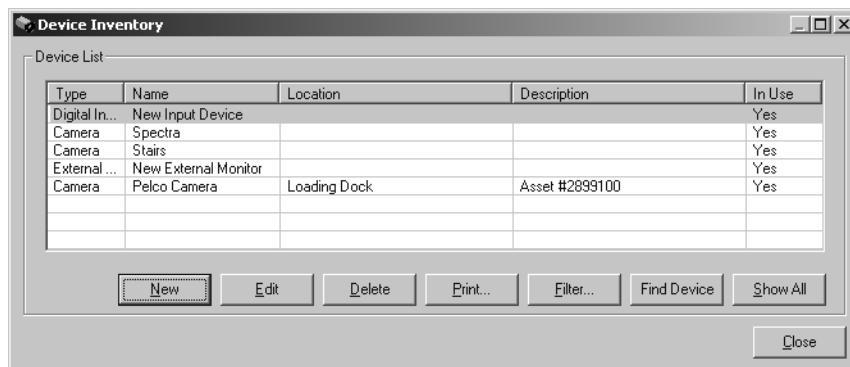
Device Inventory

Device List

| Type | Name | Location | Description | In Use |
|---|---|---|---|---|
| Digital In... | New Input Device | | | Yes |
| Camera | Spectra | | | Yes |
| Camera | Stairs | | | Yes |
| External ... | New External Monitor | | | Yes |
| Camera | Pelco Camera | Loading Dock | Asset #2899100 | Yes |

New Edit Delete Print... Filter... Find Device Show All

Close